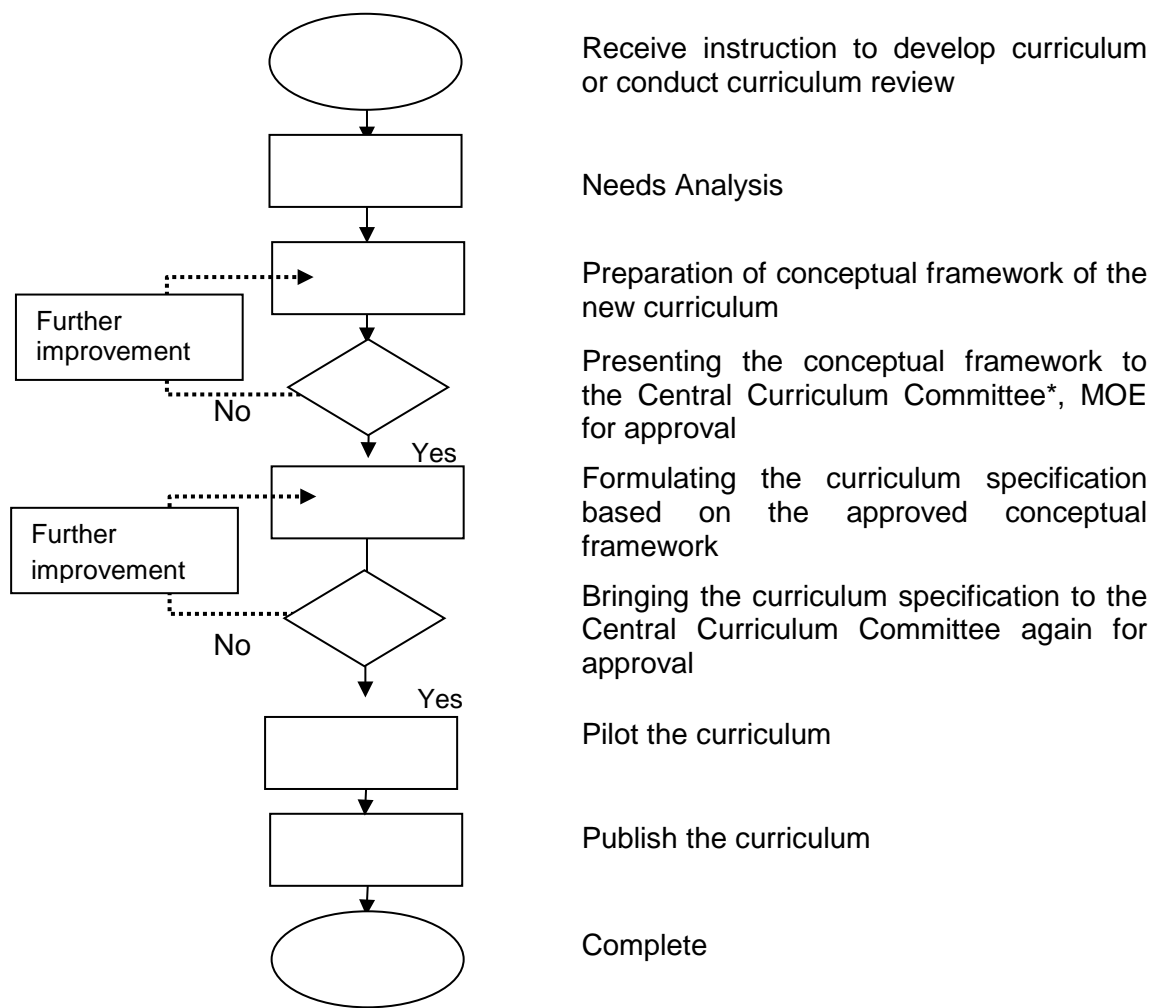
Receive instruction to develop curriculum or conduct curriculum review

Needs Analysis

Preparation of conceptual framework of the new curriculum

Further improvement

No

Presenting the conceptual framework to the Central Curriculum Committee*, MOE for approval

Yes

Formulating the curriculum specification based on the approved conceptual framework

Further improvement

No

Bringing the curriculum specification to the Central Curriculum Committee again for approval

Yes

Pilot the curriculum

Publish the curriculum

Complete